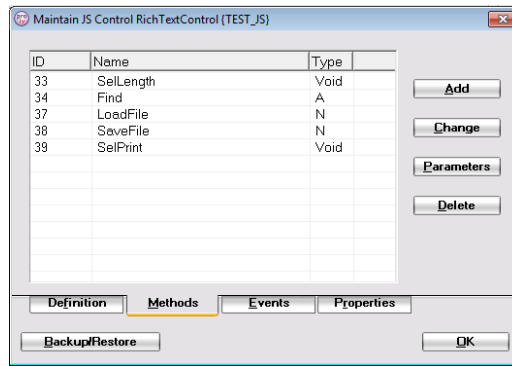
Maintain JS Control RichTextControl (TEST_JS)

| ID | Name | Type |
|---|---|---|
| 33 | SelLength | Void |
| 34 | Find | A |
| 37 | LoadFile | N |
| 38 | SaveFile | N |
| 39 | SelPrint | Void |

Add
Change
Parameters
Delete

Definition
Methods
Events
Properties

Backup/Restore
OK